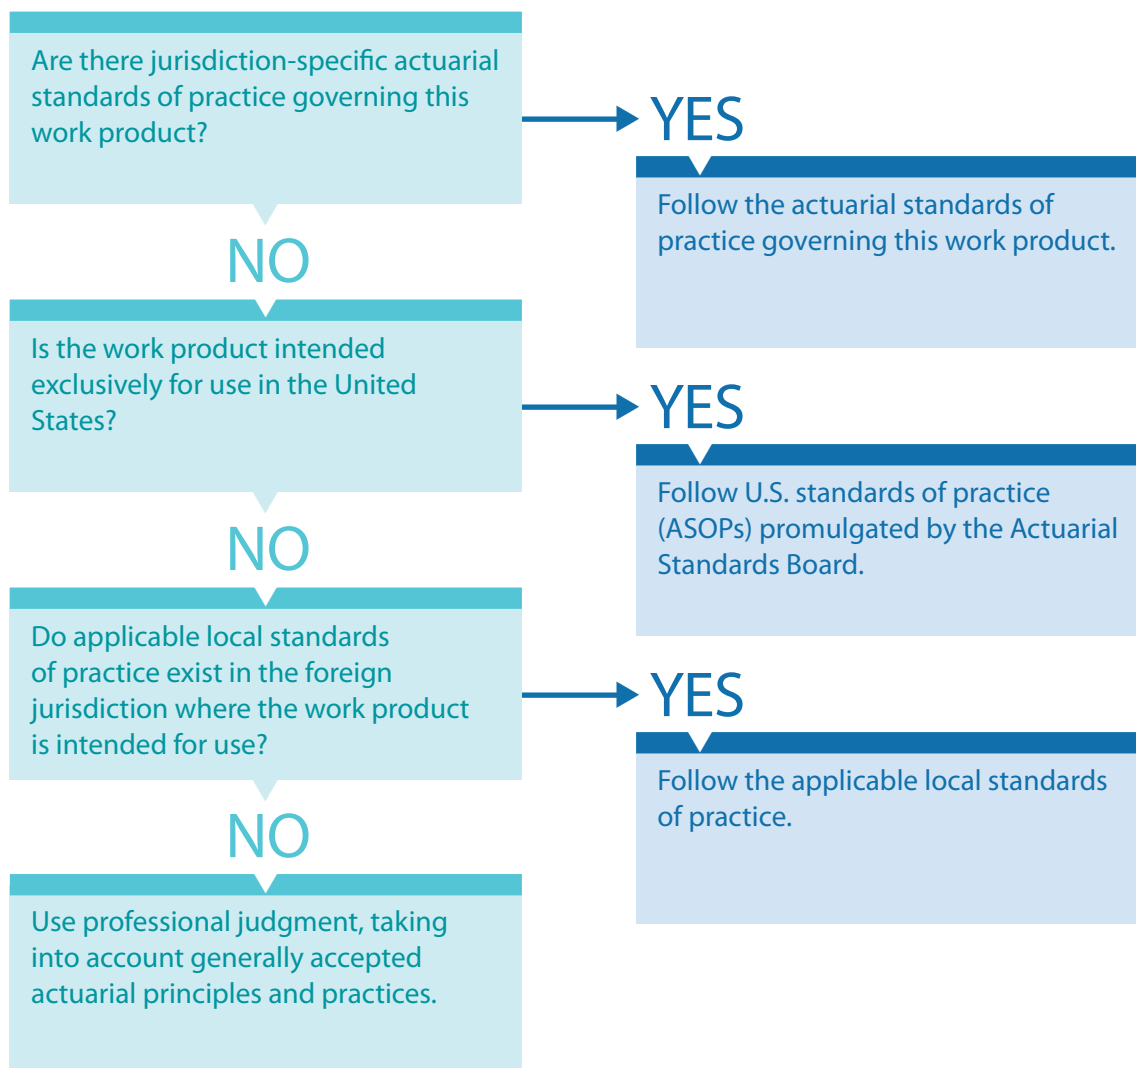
Are there jurisdiction-specific actuarial standards of practice governing this work product?

YES

Follow the actuarial standards of practice governing this work product.

NO

Is the work product intended exclusively for use in the United States?

YES

Follow U.S. standards of practice (ASOPs) promulgated by the Actuarial Standards Board.

NO

Do applicable local standards of practice exist in the foreign jurisdiction where the work product is intended for use?

YES

Follow the applicable local standards of practice.

NO

Use professional judgment, taking into account generally accepted actuarial principles and practices.